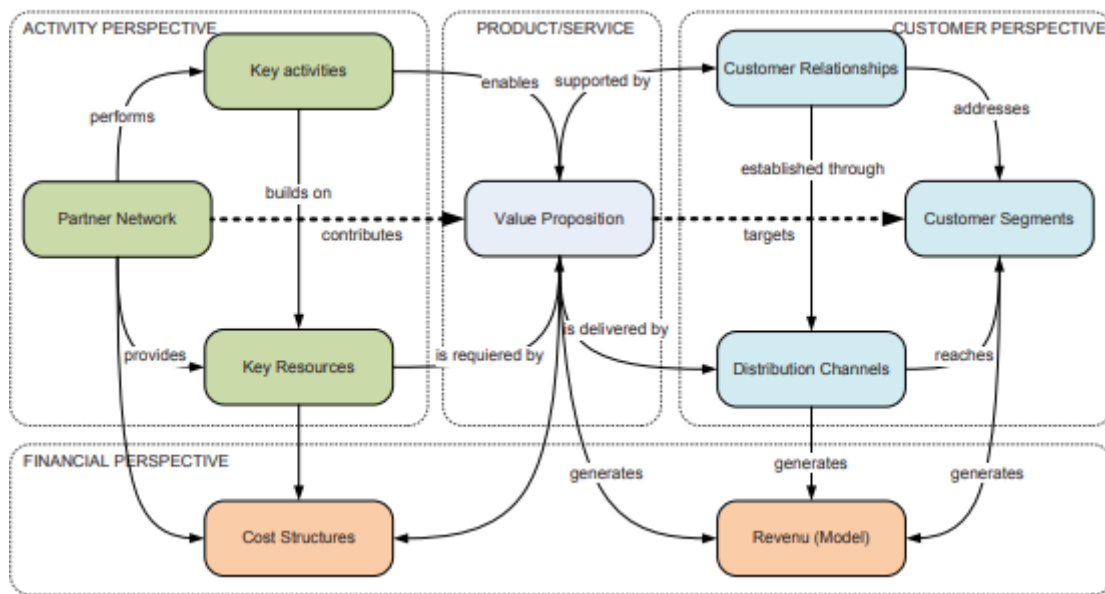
ACTIVITY PERSPECTIVE

PRODUCT/SERVICE

CUSTOMER PERSPECTIVE

Key activities

enables

supported by

Customer Relationships

performs

addresses

established through

builds on

Partner Network

Value Proposition

Customer Segments

contributes

targets

is delivered by

provides

Key Resources

is requiered by

Distribution Channels

reaches

FINANCIAL PERSPECTIVE

generates

generates

generates

Cost Structures

Revenu (Model)